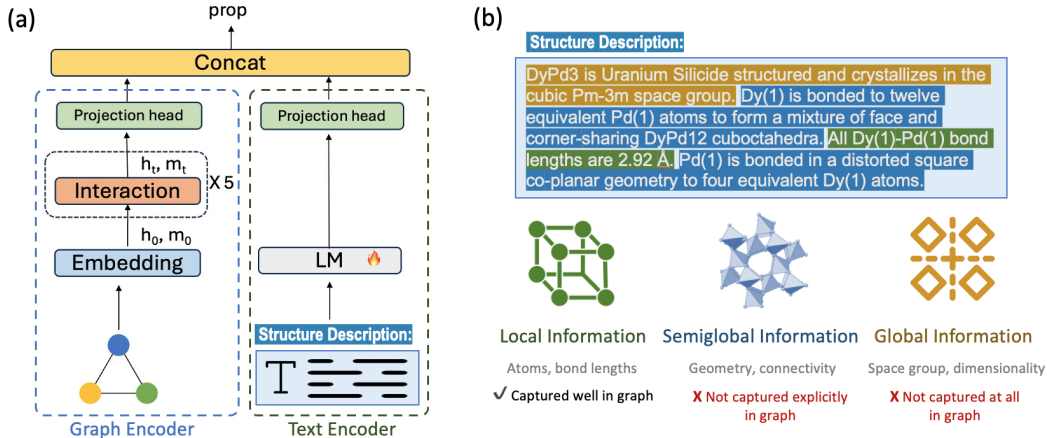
(a)

prop

Concat

Projection head

$h_t, m_t$

Interaction

X 5

$h_0, m_0$

Embedding

Graph Encoder

Projection head

LM 🔥

Structure Description:

T

Text Encoder

(b)

Structure Description:

DyPd3 is Uranium Silicide structured and crystallizes in the cubic Pm-3m space group. Dy(1) is bonded to twelve equivalent Pd(1) atoms to form a mixture of face and corner-sharing DyPd12 cuboctahedra. All Dy(1)-Pd(1) bond lengths are 2.92 Å. Pd(1) is bonded in a distorted square co-planar geometry to four equivalent Dy(1) atoms.

Local Information

Atoms, bond lengths

✓ Captured well in graph

Semiglobal Information

Geometry, connectivity

X Not captured explicitly in graph

Global Information

Space group, dimensionality

X Not captured at all in graph